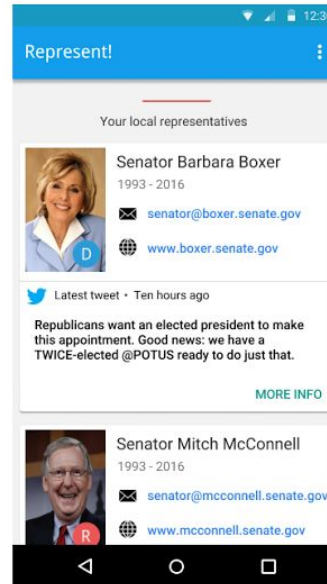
12:3

Represent!

Your local representatives

Senator Barbara Boxer
1993 - 2016
senator@boxer.senate.gov
www.boxer.senate.gov
D

Latest tweet • Ten hours ago

Republicans want an elected president to make this appointment. Good news: we have a TWICE-elected @POTUS ready to do just that.

MORE INFO

Senator Mitch McConnell
1993 - 2016
senator@mcconnell.senate.gov
www.mcconnell.senate.gov
R